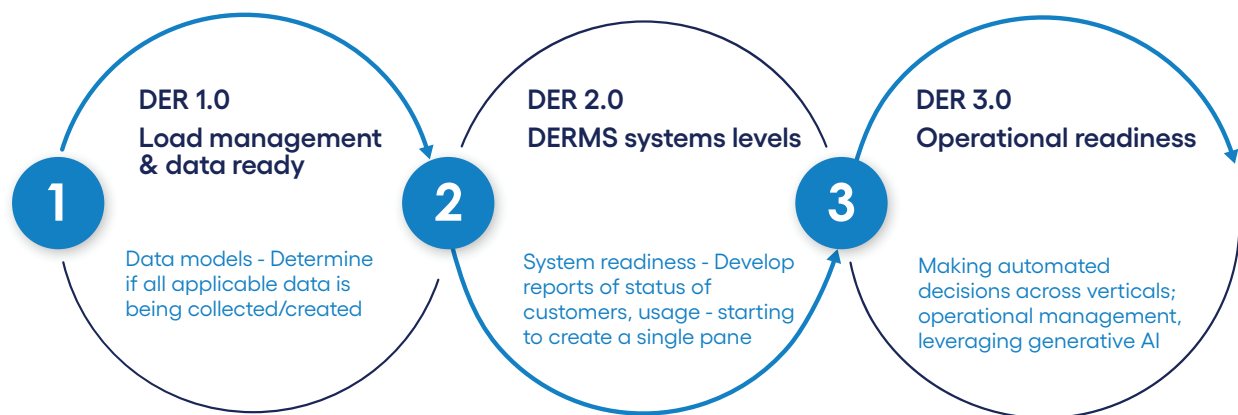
1

DER 1.0

Load management & data ready

Data models - Determine if all applicable data is being collected/created

2

DER 2.0

DERMS systems levels

System readiness - Develop reports of status of customers, usage - starting to create a single pane

3

DER 3.0

Operational readiness

Making automated decisions across verticals; operational management, leveraging generative AI